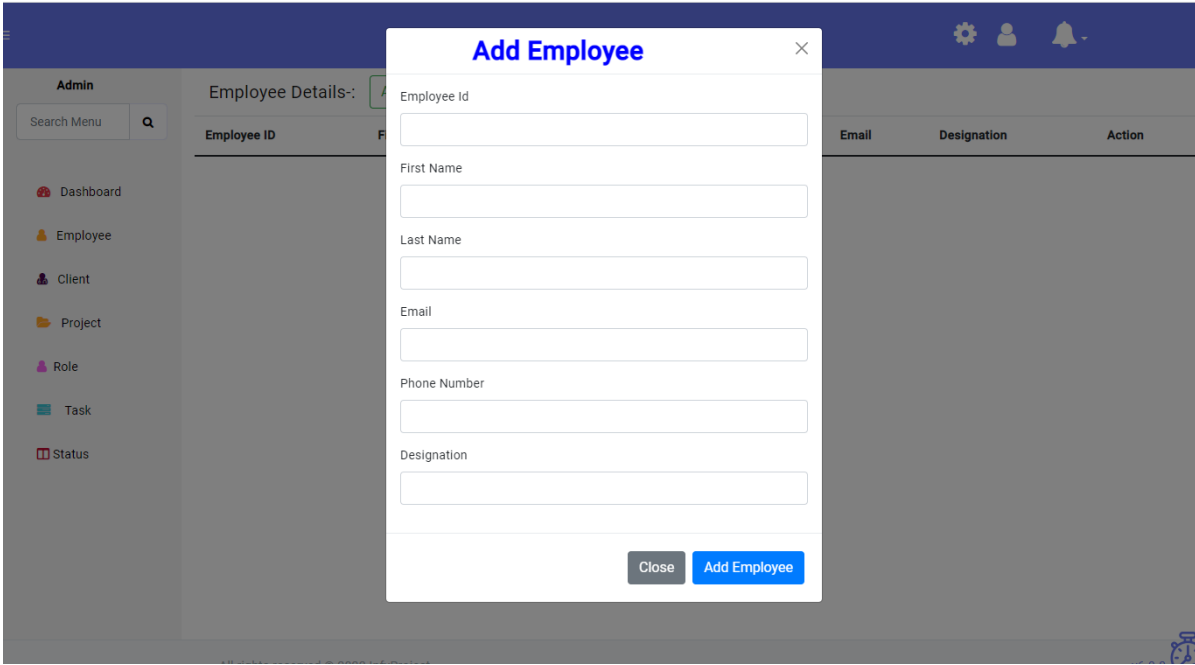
Admin

Search Menu

Dashboard

Employee

Client

Project

Role

Task

Status

Employee Details-:

| Employee ID | F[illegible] | Email | Designation | Action |
|---|---|---|---|---|

Add Employee

×

Employee Id

First Name

Last Name

Email

Phone Number

Designation

Close

Add Employee

All rights reserved © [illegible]

v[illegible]